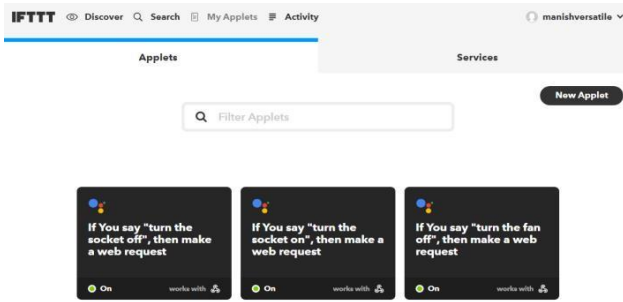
IFTTT Discover Search My Applets Activity manishversatile

Applets

Services

New Applet

Filter Applets

If You say "turn the socket off", then make a web request

On works with

If You say "turn the socket on", then make a web request

On works with

If You say "turn the fan off", then make a web request

On works with